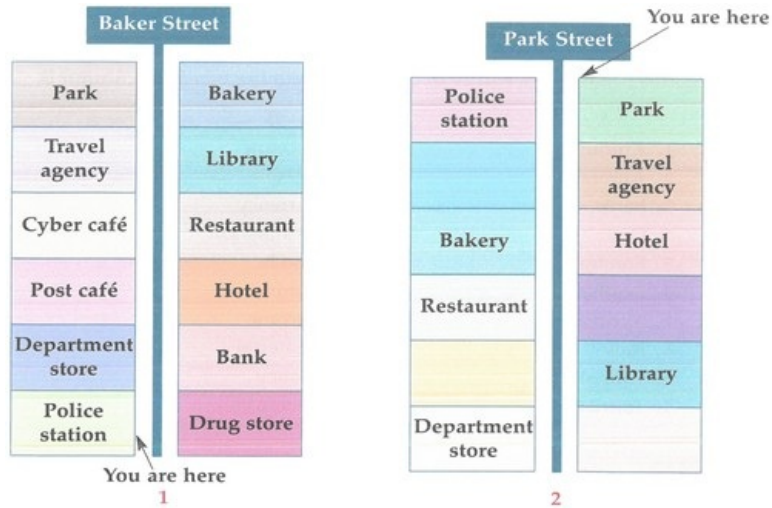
Baker Street

Park

Travel agency

Cyber café

Post café

Department store

Police station

Bakery

Library

Restaurant

Hotel

Bank

Drug store

You are here

1

You are here

Park Street

Police station

Bakery

Restaurant

Department store

Park

Travel agency

Hotel

Library

2